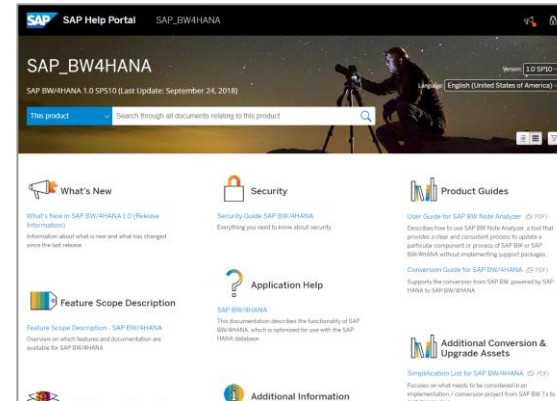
SAP Help Portal SAP_BW4HANA

SAP_BW4HANA

SAP BW/4HANA 1.0 SPS10 (Last Update: September 24, 2018)

Version: 1.0 SP10

Language: English (United States of America)

This product

Search through all documents relating to this product

What's New

What's New in SAP BW/4HANA 1.0 (Release Information)

Information about what is new and what has changed since the last release

Security

Security Guide SAP BW/4HANA

Everything you need to know about security

Product Guides

User Guide for SAP BW Note Analyzer (PDF)

Describes how to use SAP BW Note Analyzer, a tool that provides a clear and consistent process to update a particular component or process of SAP BW or SAP BW/4HANA without implementing support packages.

Conversion Guide for SAP BW/4HANA (PDF)

Supports the conversion from SAP BW, powered by SAP HANA to SAP BW/4HANA

Application Help

SAP BW/4HANA

This documentation describes the functionality of SAP BW/4HANA, which is optimized for use with the SAP HANA database.

Feature Scope Description

Feature Scope Description - SAP BW/4HANA

Overview on which features and documentation are available for SAP BW/4HANA

Additional Conversion & Upgrade Assets

Simplification List for SAP BW/4HANA (PDF)

Focuses on what needs to be considered in an implementation / conversion project from SAP BW 7.x to

Additional Information